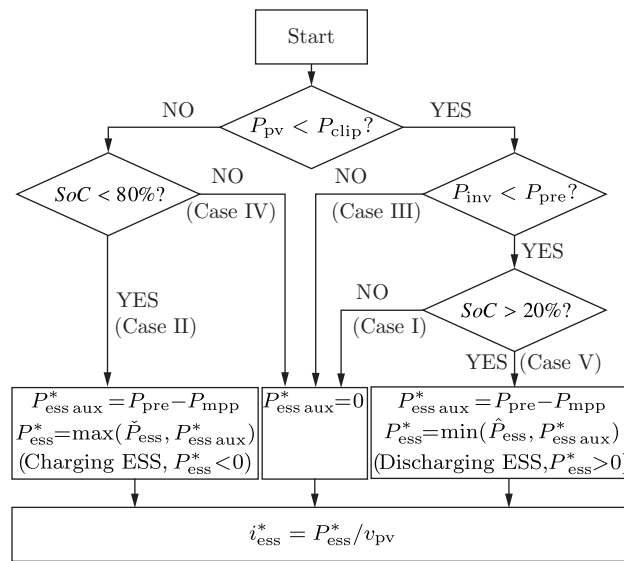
Start

NO

$P_{\rm pv} < P_{\rm clip}$?

YES

$SoC < 80\%$?

NO
(Case IV)

NO
(Case III)

$P_{\rm inv} < P_{\rm pre}$?

YES

NO
(Case I)

$SoC > 20\%$?

YES
(Case II)

YES (Case V)

$P^*_{\rm ess\,aux} = P_{\rm pre} - P_{\rm mpp}$
$P^*_{\rm ess} = \max(\check{P}_{\rm ess}, P^*_{\rm ess\,aux})$
(Charging ESS, $P^*_{\rm ess} < 0$)

$P^*_{\rm ess\,aux} = 0$

$P^*_{\rm ess\,aux} = P_{\rm pre} - P_{\rm mpp}$
$P^*_{\rm ess} = \min(\hat{P}_{\rm ess}, P^*_{\rm ess\,aux})$
(Discharging ESS, $P^*_{\rm ess} > 0$)

$i^*_{\rm ess} = P^*_{\rm ess} / v_{\rm pv}$